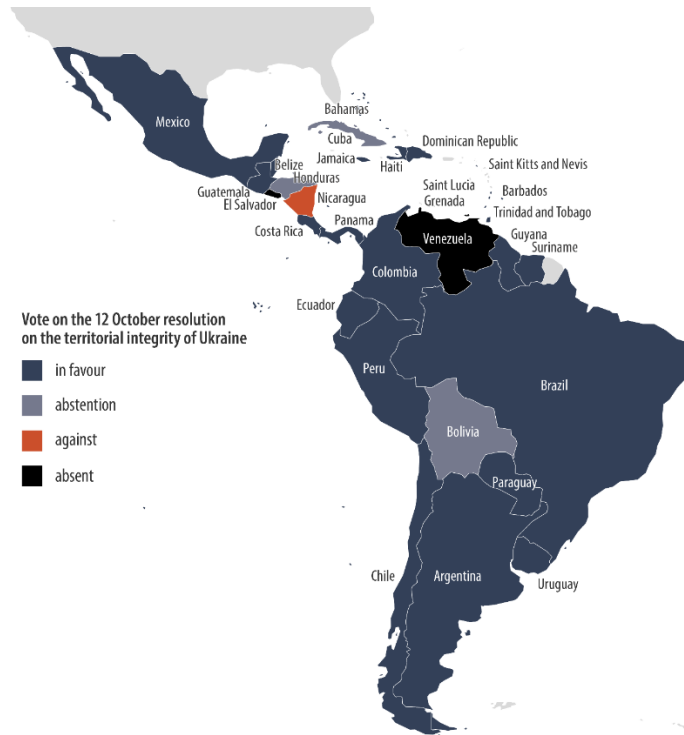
Mexico
Bahamas
Cuba
Dominican Republic
Jamaica
Haiti
Saint Kitts and Nevis
Belize
Honduras
Guatemala
El Salvador
Nicaragua
Saint Lucia
Grenada
Barbados
Trinidad and Tobago
Panama
Costa Rica
Venezuela
Guyana
Suriname
Colombia
Ecuador
Peru
Brazil
Bolivia
Paraguay
Chile
Argentina
Uruguay

Vote on the 12 October resolution on the territorial integrity of Ukraine
in favour
abstention
against
absent